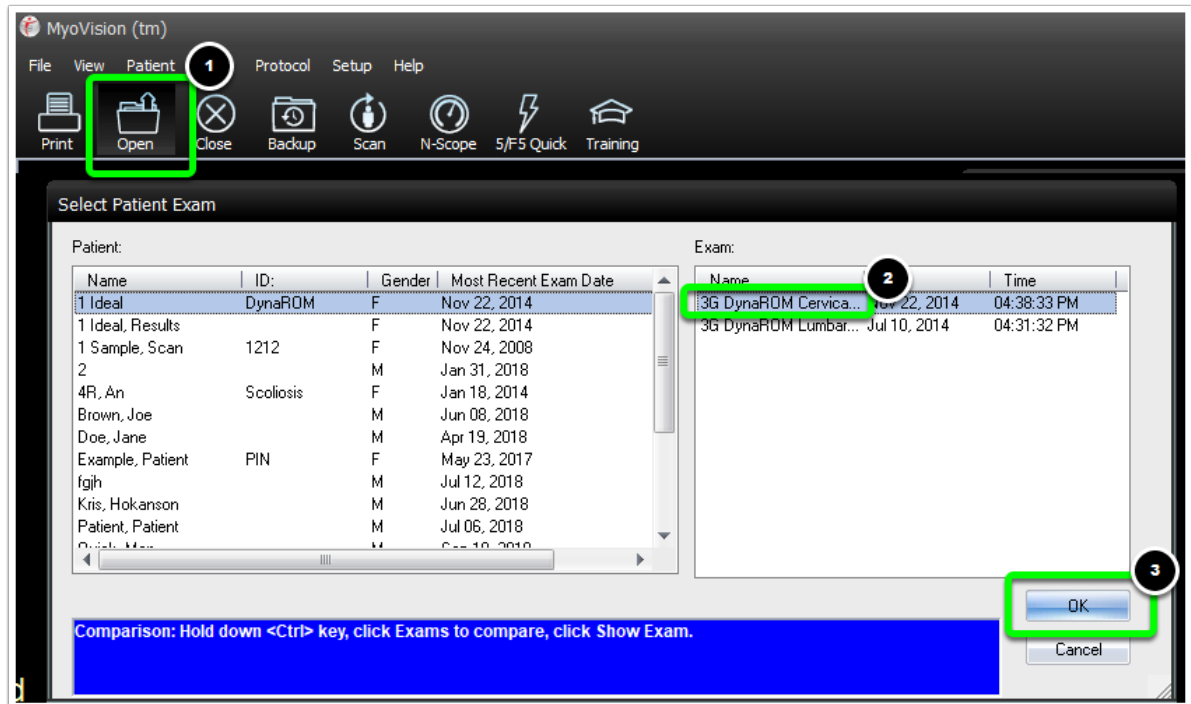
MyoVision (tm)

File View Patient 1 Protocol Setup Help

Print Open Close Backup Scan N-Scope 5/F5 Quick Training

Select Patient Exam

Patient:

| Name | ID: | Gender | Most Recent Exam Date |
|---|---|---|---|
| 1 Ideal | DynaROM | F | Nov 22, 2014 |
| 1 Ideal, Results | | F | Nov 22, 2014 |
| 1 Sample, Scan | 1212 | F | Nov 24, 2008 |
| 2 | | M | Jan 31, 2018 |
| 4R, An | Scoliosis | F | Jan 18, 2014 |
| Brown, Joe | | M | Jun 08, 2018 |
| Doe, Jane | | M | Apr 19, 2018 |
| Example, Patient | PIN | F | May 23, 2017 |
| fgjh | | M | Jul 12, 2018 |
| Kris, Hokanson | | M | Jun 28, 2018 |
| Patient, Patient | | M | Jul 06, 2018 |
| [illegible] | | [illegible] | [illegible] |

Exam:

| Name | 2 | Time |
|---|---|---|
| 3G DynaROM Cervica... | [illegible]v 22, 2014 | 04:38:33 PM |
| 3G DynaROM Lumbar... | Jul 10, 2014 | 04:31:32 PM |

3

OK

Cancel

Comparison: Hold down <Ctrl> key, click Exams to compare, click Show Exam.

d